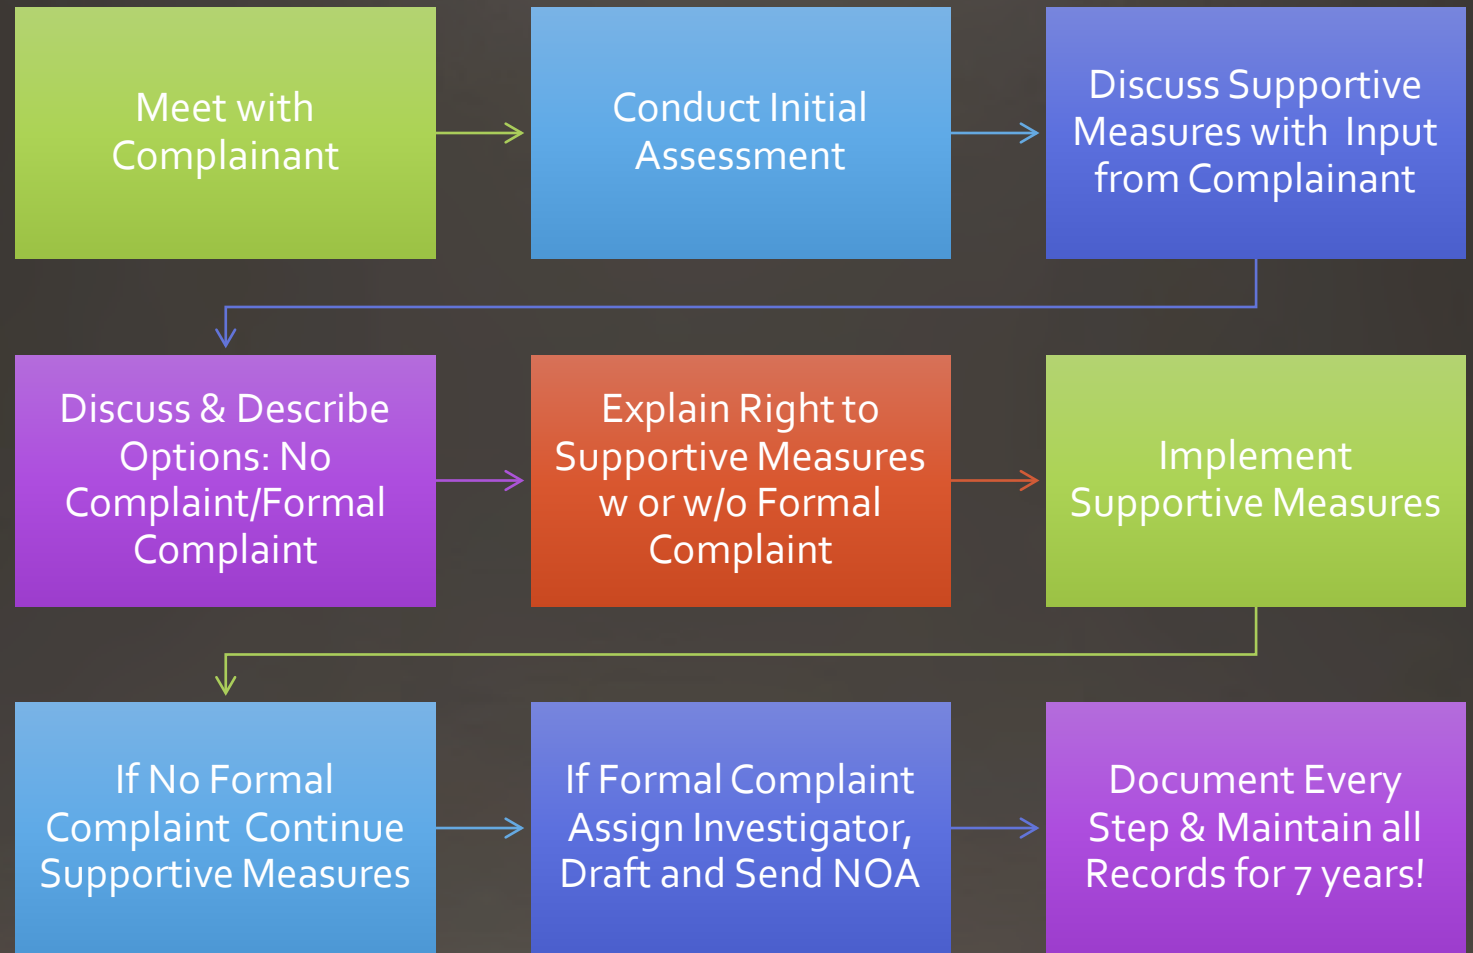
Meet with Complainant

Conduct Initial Assessment

Discuss Supportive Measures with Input from Complainant

Discuss & Describe Options: No Complaint/Formal Complaint

Explain Right to Supportive Measures w or w/o Formal Complaint

Implement Supportive Measures

If No Formal Complaint Continue Supportive Measures

If Formal Complaint Assign Investigator, Draft and Send NOA

Document Every Step & Maintain all Records for 7 years!